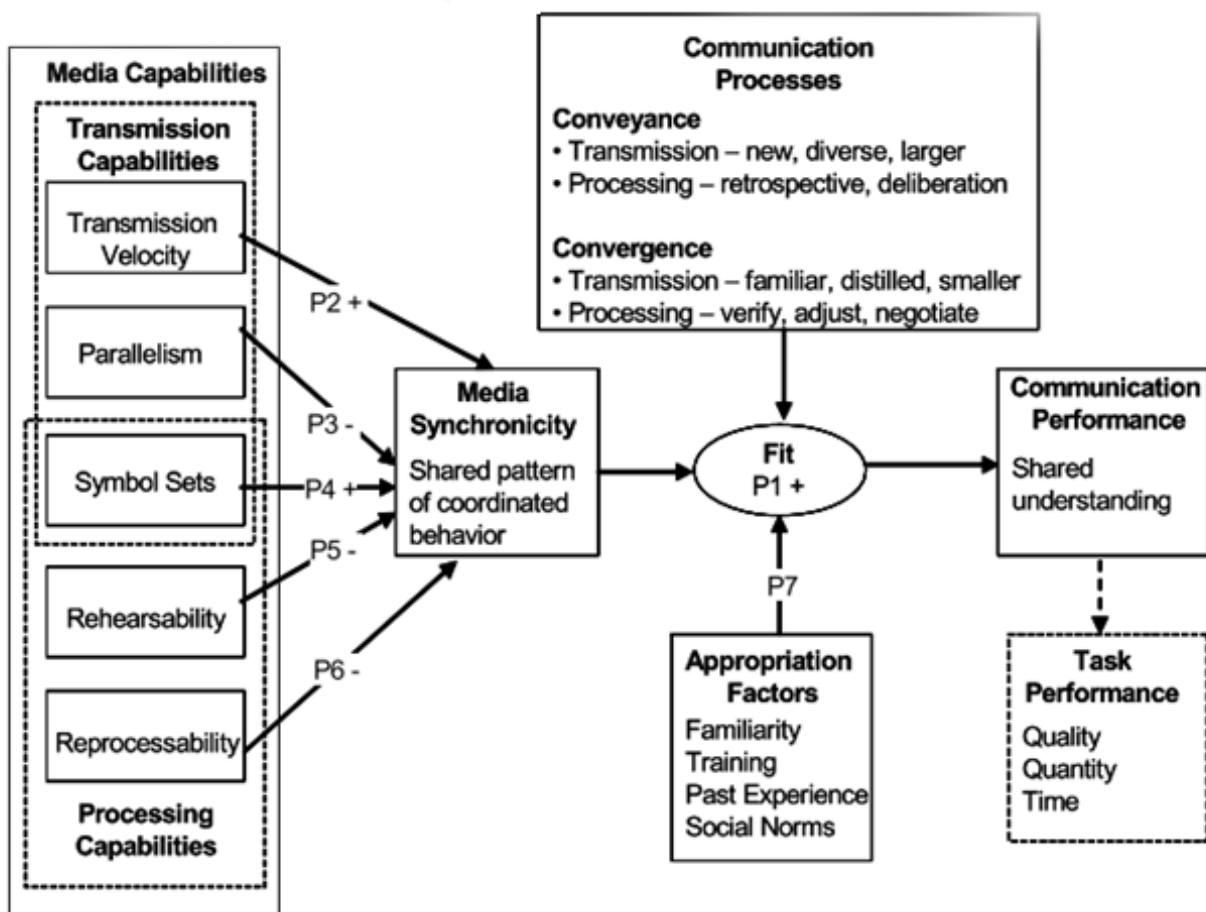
Media Capabilities

Transmission Capabilities

Transmission Velocity

Parallelism

Symbol Sets

Rehearsability

Reprocessability

Processing Capabilities

P2 +

P3 -

P4 +

P5 -

P6 -

Communication Processes

Conveyance
• Transmission – new, diverse, larger
• Processing – retrospective, deliberation

Convergence
• Transmission – familiar, distilled, smaller
• Processing – verify, adjust, negotiate

Media Synchronicity
Shared pattern of coordinated behavior

Fit
P1 +

P7

Appropriation Factors
Familiarity
Training
Past Experience
Social Norms

Communication Performance
Shared understanding

Task Performance
Quality
Quantity
Time